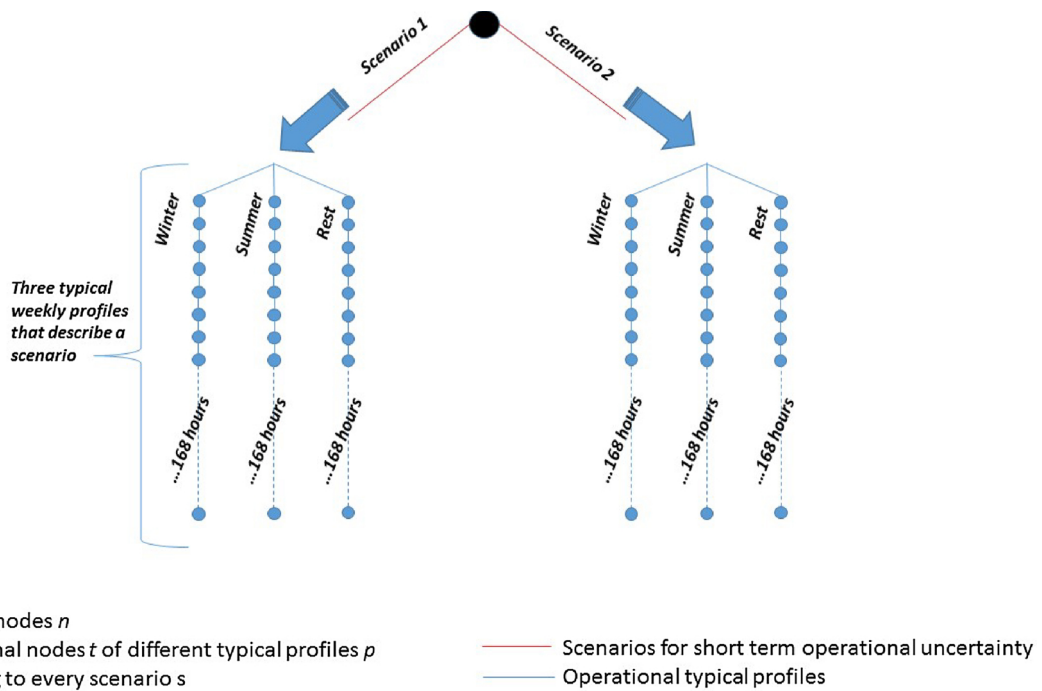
Scenario 1

Scenario 2

Winter

Summer

Rest

Winter

Summer

Rest

Three typical weekly profiles that describe a scenario

...168 hours

...168 hours

...168 hours

...168 hours

...168 hours

...168 hours

nodes $n$

nal nodes $t$ of different typical profiles $p$

to every scenario s

Scenarios for short term operational uncertainty

Operational typical profiles